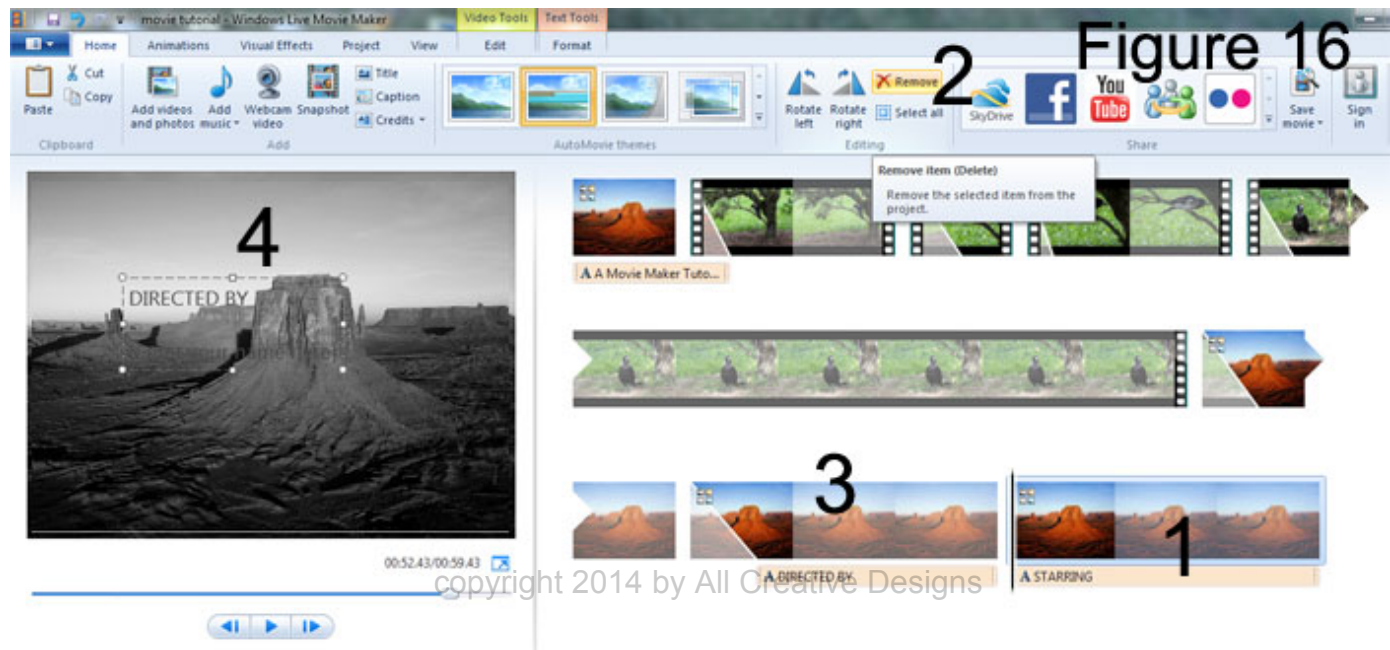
movie tutorial - Windows Live Movie Maker

Video Tools

Text Tools

Home

Animations

Visual Effects

Project

View

Edit

Format

Paste

Cut

Copy

Clipboard

Add videos and photos

Add music

Webcam video

Snapshot

Title

Caption

Credits

Add

AutoMovie themes

Rotate left

Rotate right

Remove

Select all

Editing

SkyDrive

You Tube

Share

Save movie

Sign in

Figure 16

2

Remove item (Delete)

Remove the selected item from the project.

4

DIRECTED BY

A Movie Maker Tuto...

3

1

00:52.43/00:59.43

DIRECTED BY

STARRING

copyright 2014 by All Creative Designs